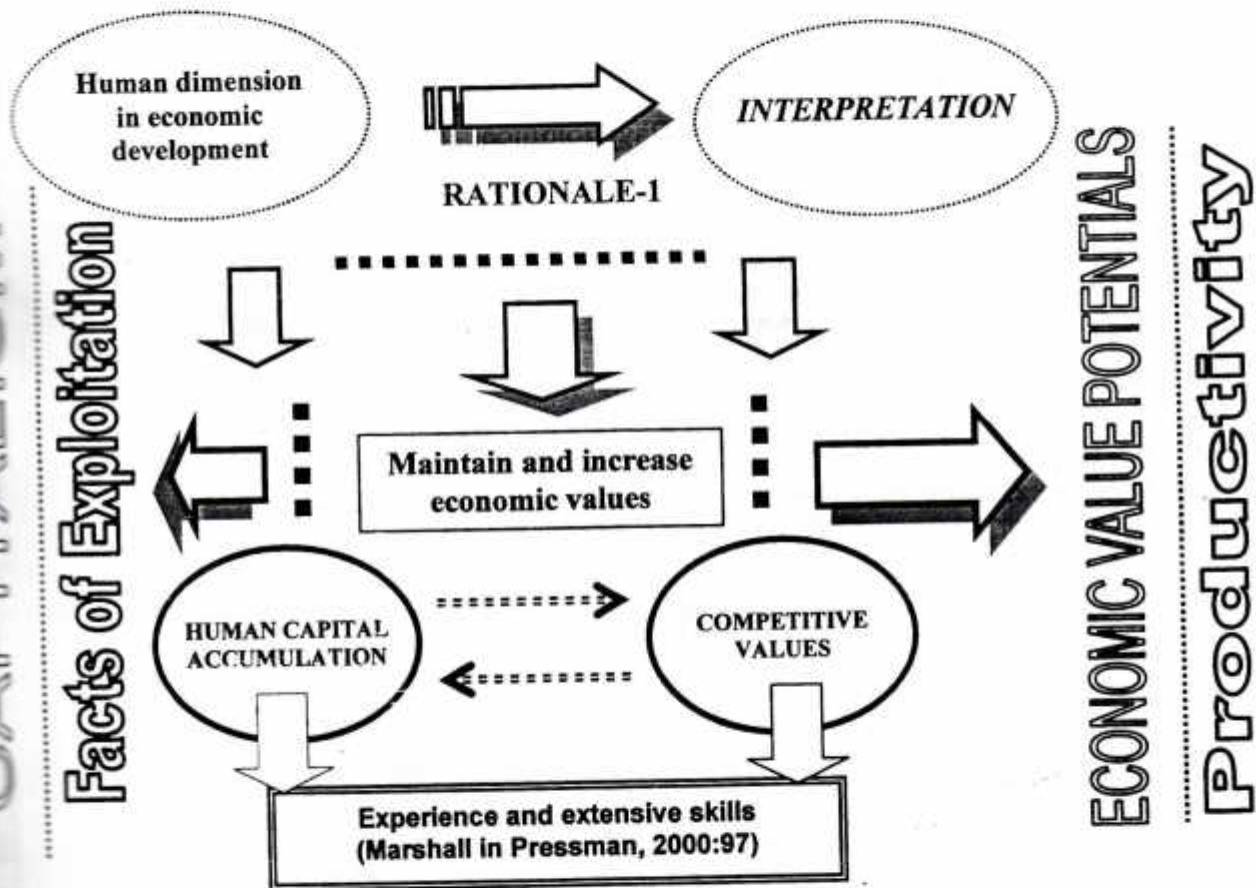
Human dimension in economic development

INTERPRETATION

RATIONALE-1

Facts of Exploitation

Maintain and increase economic values

HUMAN CAPITAL ACCUMULATION

COMPETITIVE VALUES

Experience and extensive skills (Marshall in Pressman, 2000:97)

ECONOMIC VALUE POTENTIALS

Productivity